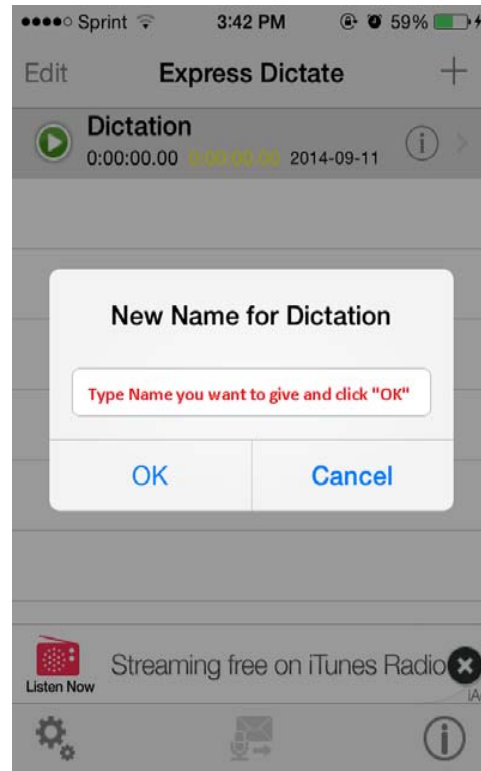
●●●●○ Sprint 3:42 PM 59%

Edit Express Dictate +

Dictation
0:00:00.00 0:00:00.00 2014-09-11

New Name for Dictation

Type Name you want to give and click "OK"

OK Cancel

Listen Now
Streaming free on iTunes Radio
iAd